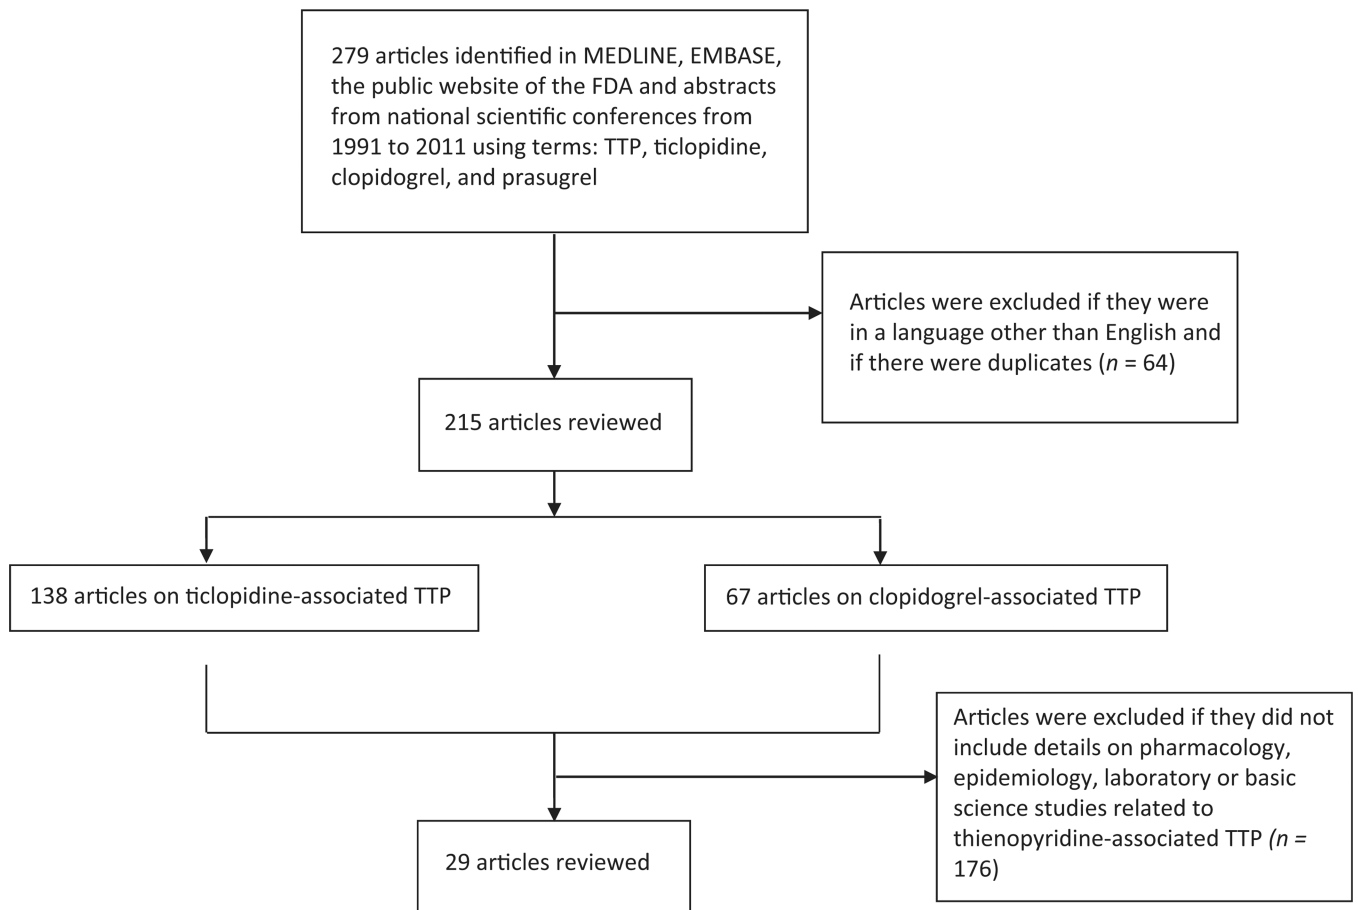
279 articles identified in MEDLINE, EMBASE, the public website of the FDA and abstracts from national scientific conferences from 1991 to 2011 using terms: TTP, ticlopidine, clopidogrel, and prasugrel

Articles were excluded if they were in a language other than English and if there were duplicates ($n$ = 64)

215 articles reviewed

138 articles on ticlopidine-associated TTP

67 articles on clopidogrel-associated TTP

Articles were excluded if they did not include details on pharmacology, epidemiology, laboratory or basic science studies related to thienopyridine-associated TTP ($n$ = 176)

29 articles reviewed